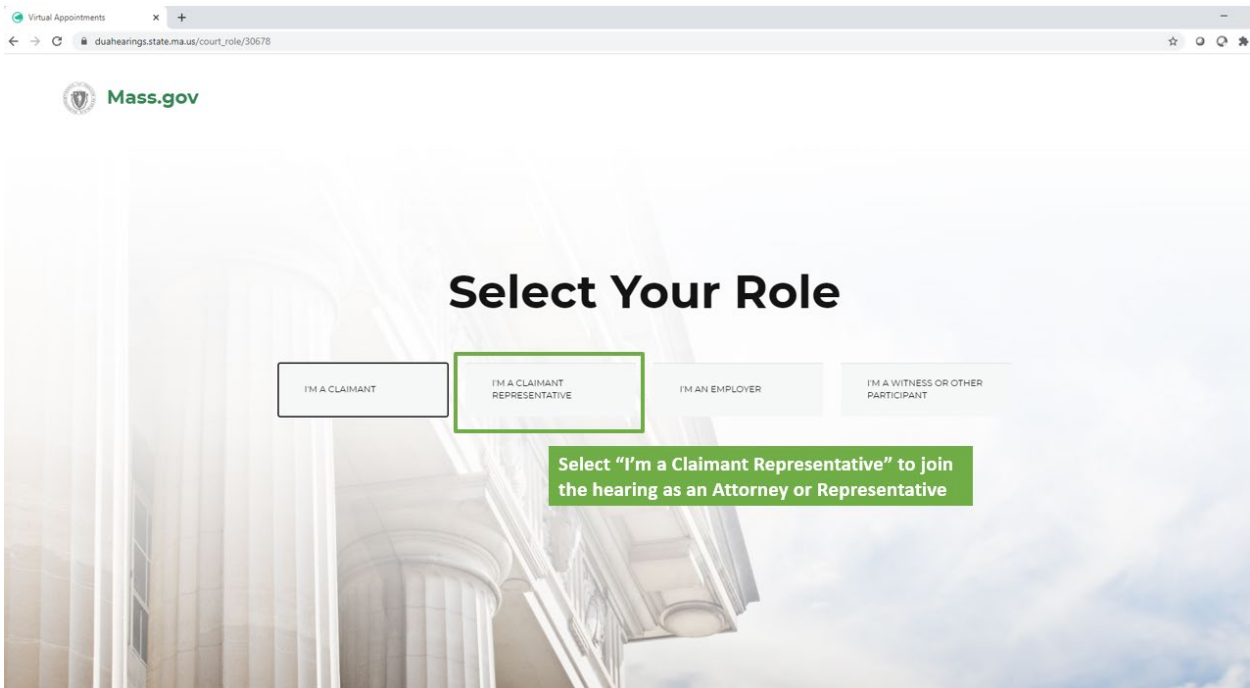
Virtual Appointments × +

duahearings.state.ma.us/court_role/30678

Mass.gov

Select Your Role

I'M A CLAIMANT

I'M A CLAIMANT REPRESENTATIVE

I'M AN EMPLOYER

I'M A WITNESS OR OTHER PARTICIPANT

Select "I'm a Claimant Representative" to join the hearing as an Attorney or Representative